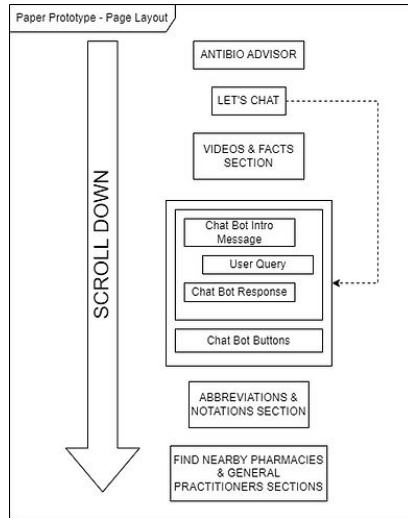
Paper Prototype - Page Layout

SCROLL DOWN

ANTIBIO ADVISOR

LET'S CHAT

VIDEOS & FACTS SECTION

Chat Bot Intro Message

User Query

Chat Bot Response

Chat Bot Buttons

ABBREVIATIONS & NOTATIONS SECTION

FIND NEARBY PHARMACIES & GENERAL PRACTITIONERS SECTIONS